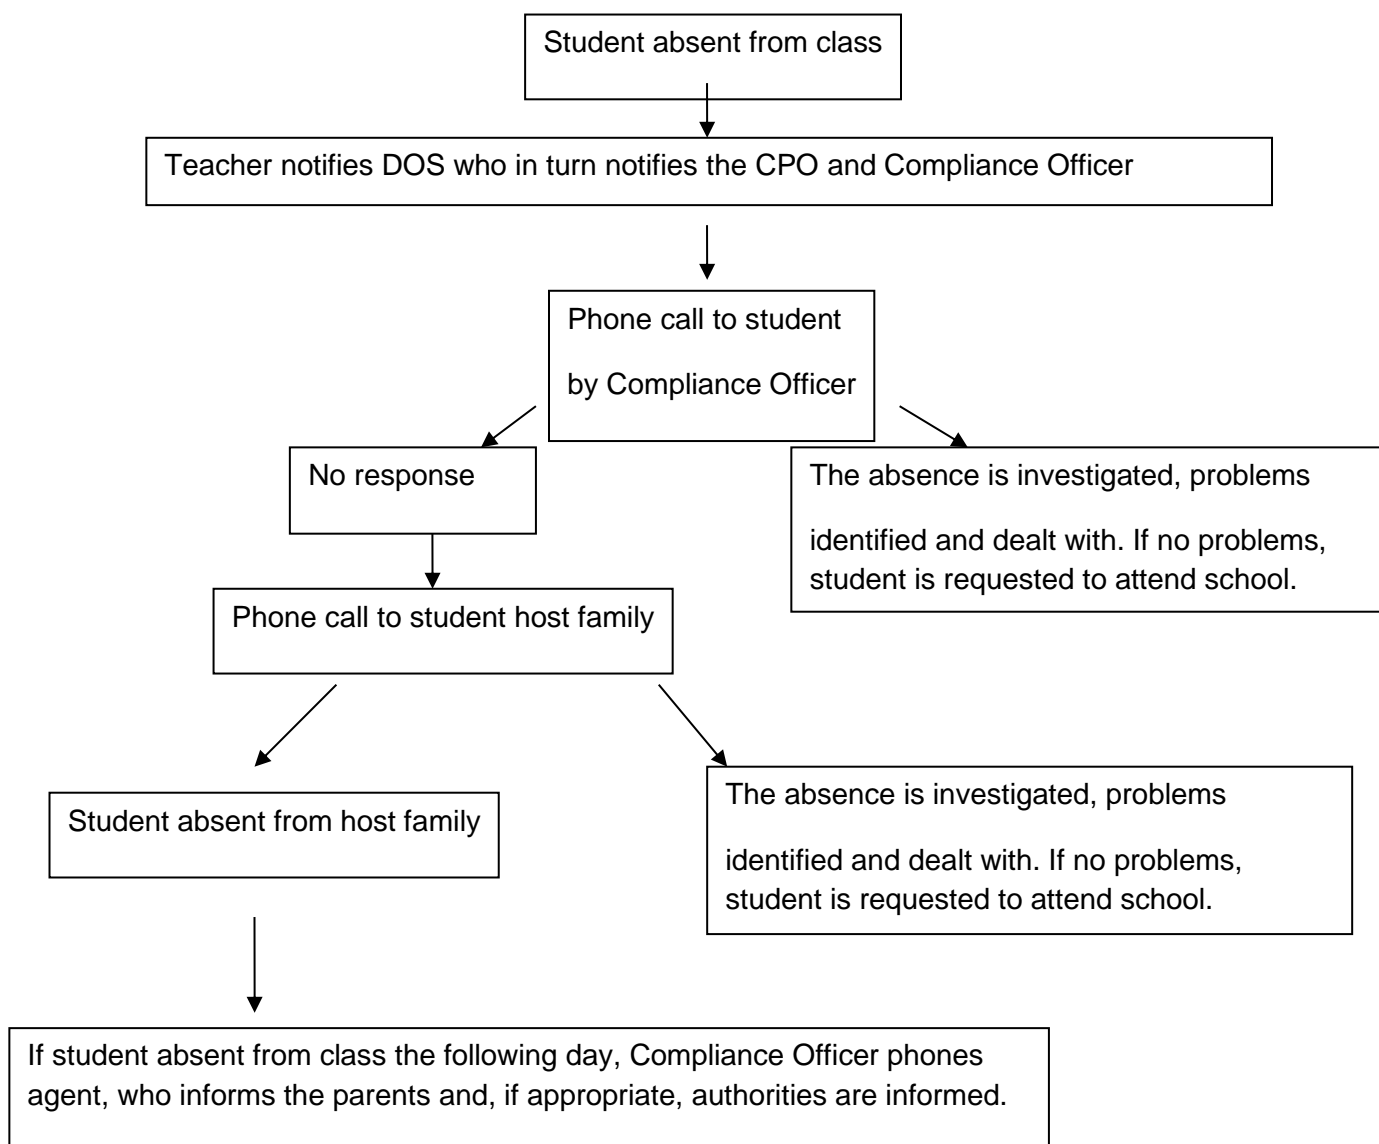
Student absent from class

Teacher notifies DOS who in turn notifies the CPO and Compliance Officer

Phone call to student

by Compliance Officer

No response

The absence is investigated, problems

identified and dealt with. If no problems, student is requested to attend school.

Phone call to student host family

Student absent from host family

The absence is investigated, problems

identified and dealt with. If no problems, student is requested to attend school.

If student absent from class the following day, Compliance Officer phones agent, who informs the parents and, if appropriate, authorities are informed.